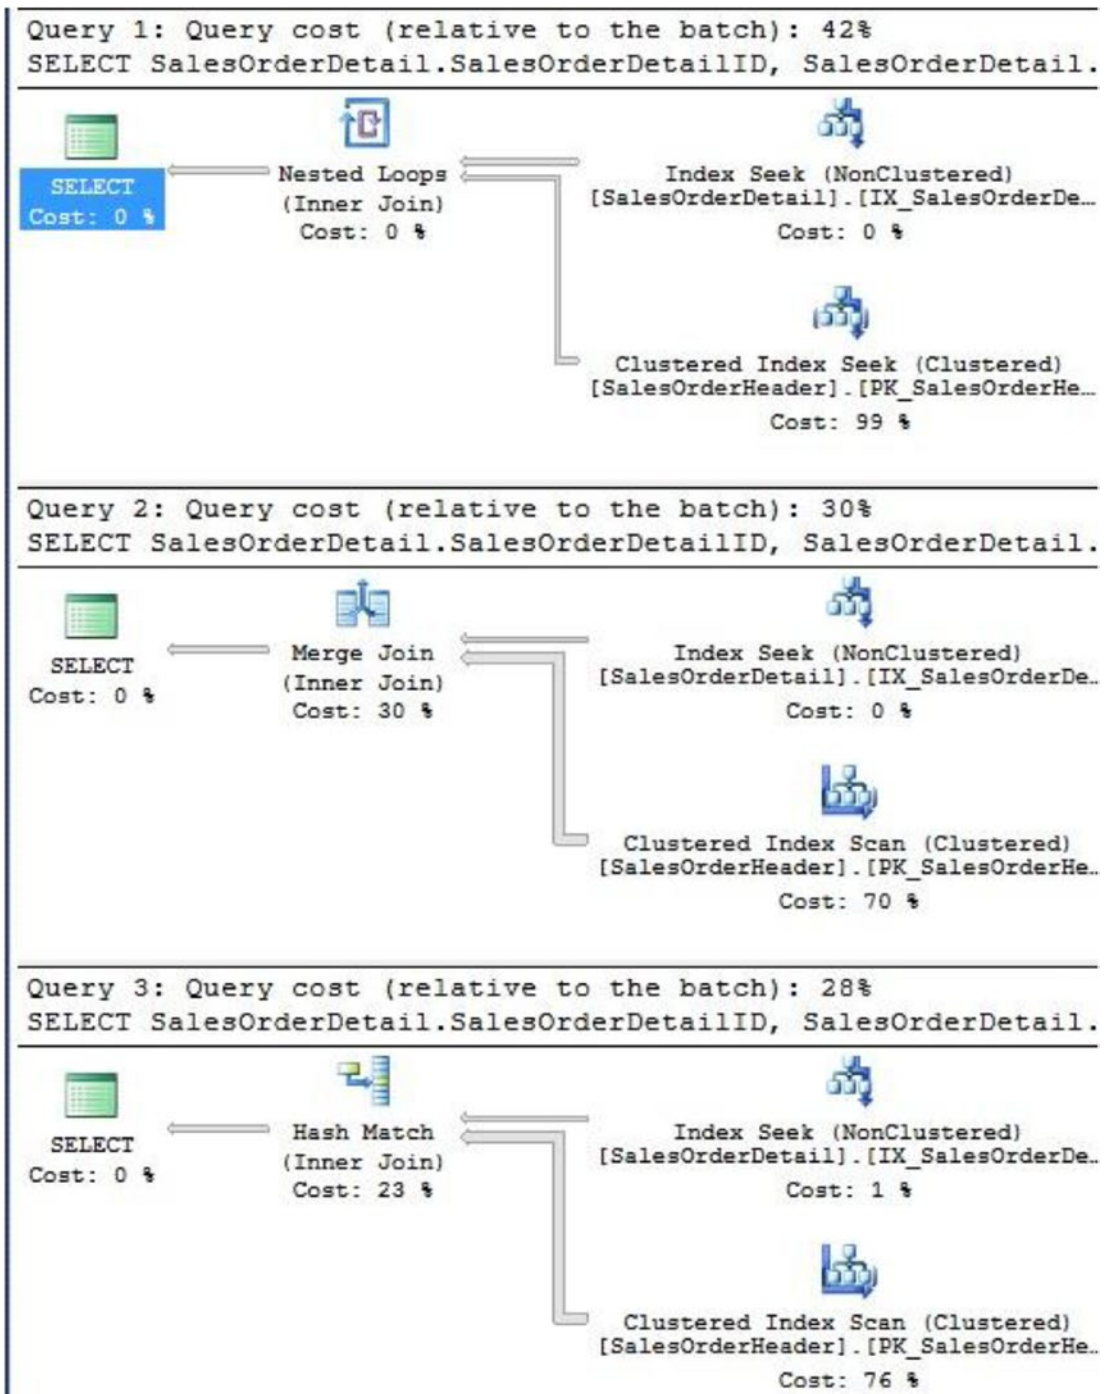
Query 1: Query cost (relative to the batch): 42%
SELECT SalesOrderDetail.SalesOrderDetailID, SalesOrderDetail.

SELECT
Cost: 0 %

Nested Loops
(Inner Join)
Cost: 0 %

Index Seek (NonClustered)
[SalesOrderDetail].[IX_SalesOrderDe…
Cost: 0 %

Clustered Index Seek (Clustered)
[SalesOrderHeader].[PK_SalesOrderHe…
Cost: 99 %

Query 2: Query cost (relative to the batch): 30%
SELECT SalesOrderDetail.SalesOrderDetailID, SalesOrderDetail.

SELECT
Cost: 0 %

Merge Join
(Inner Join)
Cost: 30 %

Index Seek (NonClustered)
[SalesOrderDetail].[IX_SalesOrderDe…
Cost: 0 %

Clustered Index Scan (Clustered)
[SalesOrderHeader].[PK_SalesOrderHe…
Cost: 70 %

Query 3: Query cost (relative to the batch): 28%
SELECT SalesOrderDetail.SalesOrderDetailID, SalesOrderDetail.

SELECT
Cost: 0 %

Hash Match
(Inner Join)
Cost: 23 %

Index Seek (NonClustered)
[SalesOrderDetail].[IX_SalesOrderDe…
Cost: 1 %

Clustered Index Scan (Clustered)
[SalesOrderHeader].[PK_SalesOrderHe…
Cost: 76 %